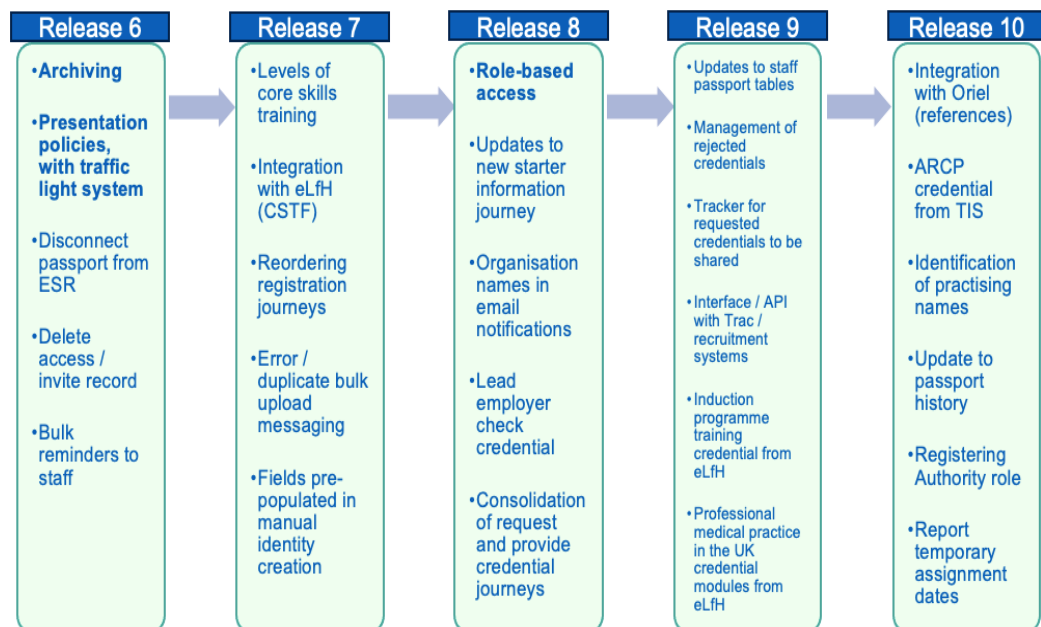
Release 6

•Archiving

•Presentation policies, with traffic light system

•Disconnect passport from ESR

•Delete access / invite record

•Bulk reminders to staff

Release 7

•Levels of core skills training

•Integration with eLfH (CSTF)

•Reordering registration journeys

•Error / duplicate bulk upload messaging

•Fields pre-populated in manual identity creation

Release 8

•Role-based access

•Updates to new starter information journey

•Organisation names in email notifications

•Lead employer check credential

•Consolidation of request and provide credential journeys

Release 9

•Updates to staff passport tables

•Management of rejected credentials

•Tracker for requested credentials to be shared

•Interface / API with Trac / recruitment systems

•Induction programme training credential from eLfH

•Professional medical practice in the UK credential modules from eLfH

Release 10

•Integration with Oriel (references)

•ARCP credential from TIS

•Identification of practising names

•Update to passport history

•Registering Authority role

•Report temporary assignment dates